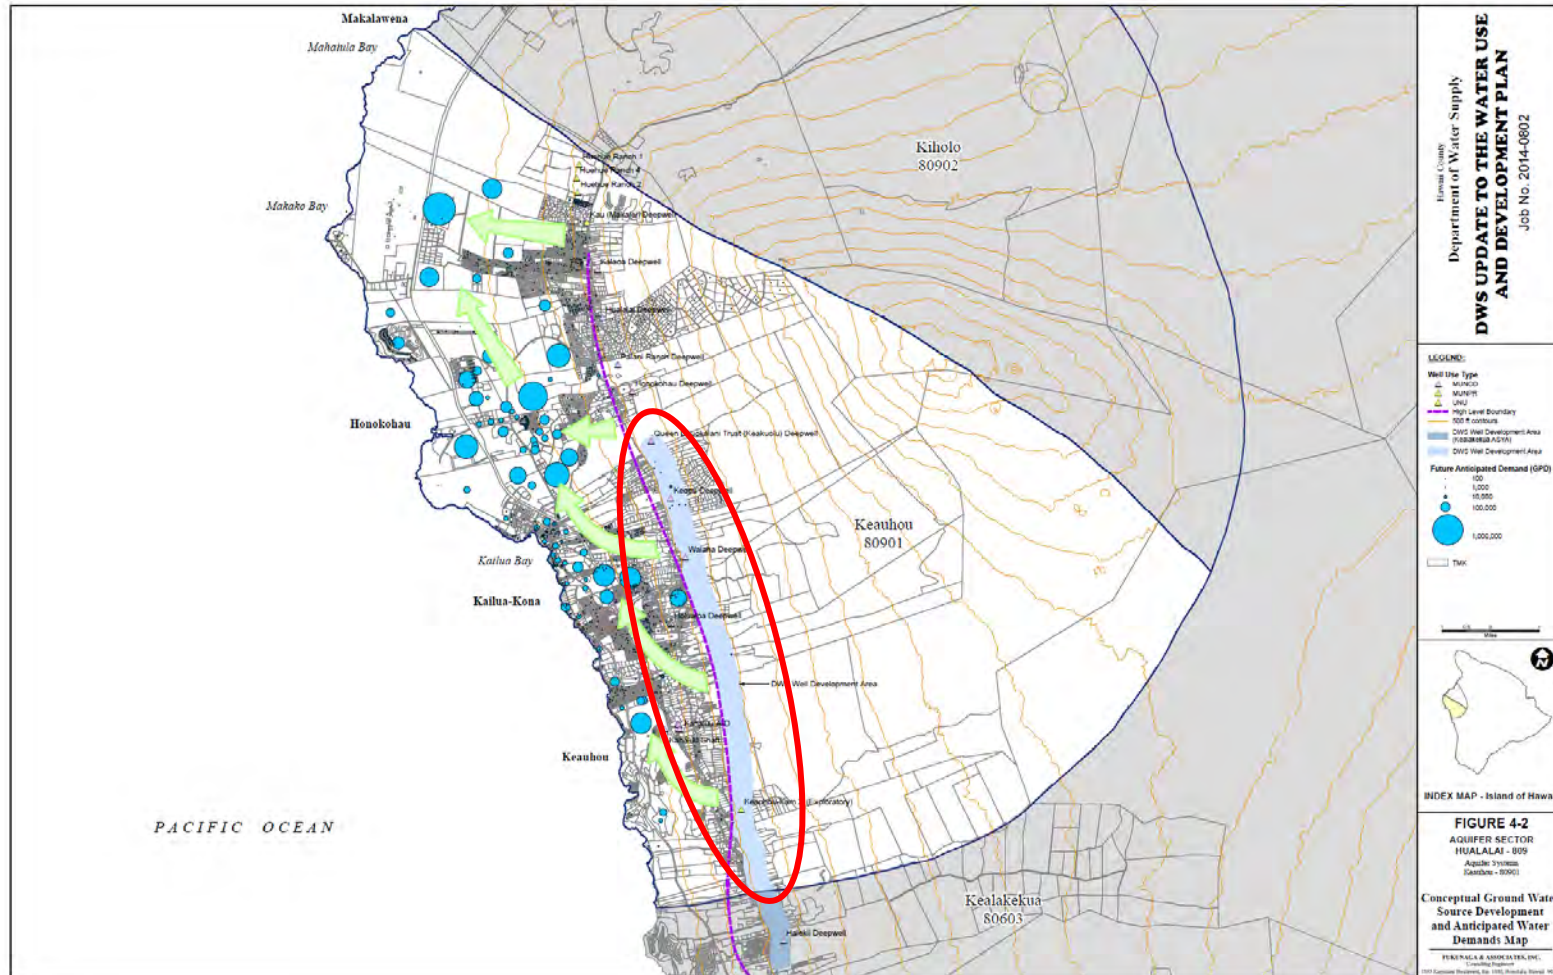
Makalawena
Mahaiula Bay
Makako Bay
Honokohau
Kailua Bay
Kailua-Kona
Keauhou
PACIFIC OCEAN

Kiholo
80902

Keauhou
80901

Kealakekua
80603

Huehue Ranch 1
Huehue Ranch 4
Huehue Ranch 2
Kau (Makalei) Deepwell
Kalaoa Deepwell
Hualalai Deepwell
Palani Ranch Deepwell
Honokohau Deepwell
Queen Liliuokalani Trust (Keakuolu) Deepwell
Keopu Deepwell
Waiaha Deepwell
Hualalai Deepwell
DWS Well Development Area
Keauhou Kam (Exploratory)
Haleki Deepwell

Hawaii County
Department of Water Supply
DWS UPDATE TO THE WATER USE AND DEVELOPMENT PLAN
Job No. 2014-0802

LEGEND:
Well Use Type
MUNCO
MUNPR
UNU
High Level Boundary
500 ft contours
DWS Well Development Area (Keauhou ASYA)
DWS Well Development Area
Future Anticipated Demand (GPD)
100
1,000
10,000
100,000
1,000,000
TMK

INDEX MAP - Island of Hawa

FIGURE 4-2
AQUIFER SECTOR
HUALALAI - 809
Aquifer System
Keauhou - 80901

Conceptual Ground Wate Source Development and Anticipated Water Demands Map

FUKUNAGA & ASSOCIATES, INC.
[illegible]